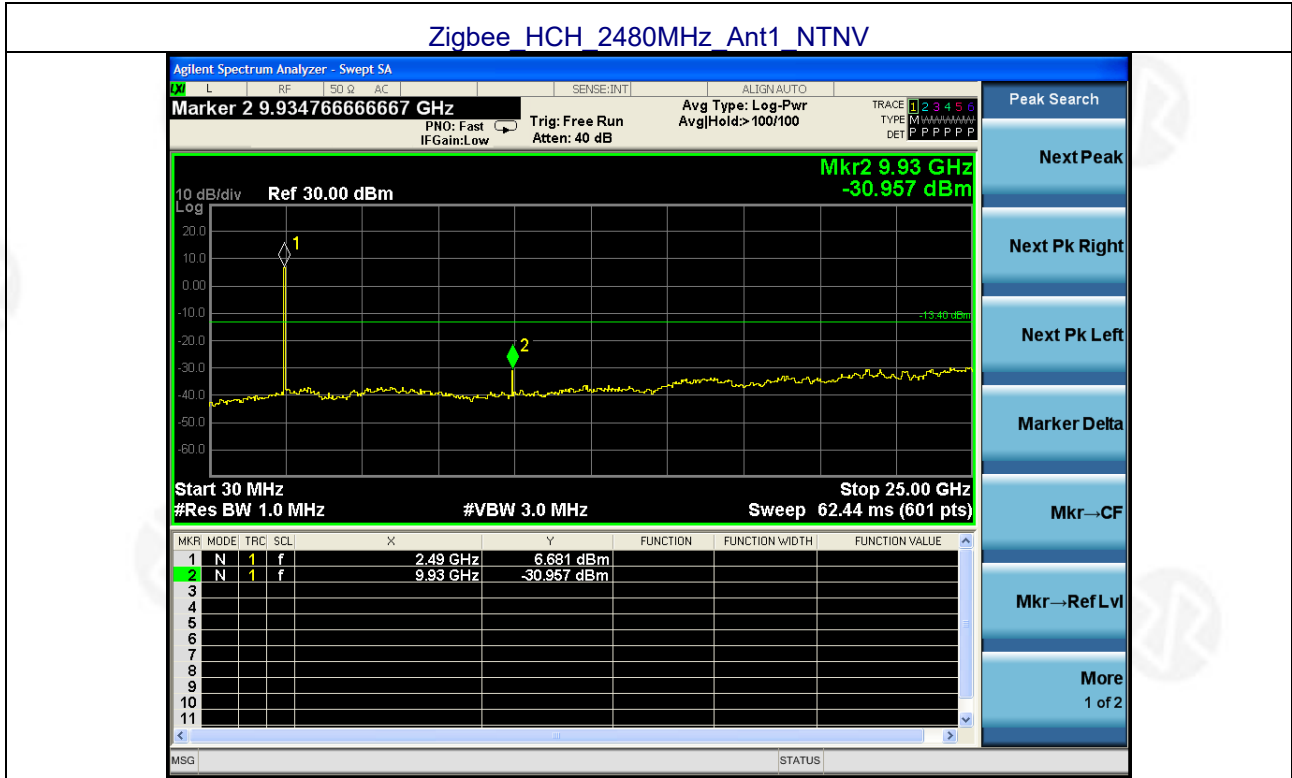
Zigbee_HCH_2480MHz_Ant1_NTNV

Agilent Spectrum Analyzer - Swept SA

L RF 50 Ω AC SENSE:INT ALIGN AUTO

Marker 2 9.934766666667 GHz

PNO: Fast IFGain:Low

Trig: Free Run Atten: 40 dB

Avg Type: Log-Pwr Avg|Hold:>100/100

TRACE 1 2 3 4 5 6 TYPE M WWWWW DET P P P P P P

Peak Search

Mkr2 9.93 GHz -30.957 dBm

10 dB/div Ref 30.00 dBm Log

20.0 10.0 0.00 -10.0 -20.0 -30.0 -40.0 -50.0 -60.0

1

2

-13.40 dBm

Start 30 MHz #Res BW 1.0 MHz #VBW 3.0 MHz Stop 25.00 GHz Sweep 62.44 ms (601 pts)

| MKR | MODE | TRC | SCL | X | Y | FUNCTION | FUNCTION WIDTH | FUNCTION VALUE |
|---|---|---|---|---|---|---|---|---|
| 1 | N | 1 | f | 2.49 GHz | 6.681 dBm | | | |
| 2 | N | 1 | f | 9.93 GHz | -30.957 dBm | | | |
| 3 | | | | | | | | |
| 4 | | | | | | | | |
| 5 | | | | | | | | |
| 6 | | | | | | | | |
| 7 | | | | | | | | |
| 8 | | | | | | | | |
| 9 | | | | | | | | |
| 10 | | | | | | | | |
| 11 | | | | | | | | |

Next Peak

Next Pk Right

Next Pk Left

Marker Delta

Mkr→CF

Mkr→Ref Lvl

More 1 of 2

MSG STATUS